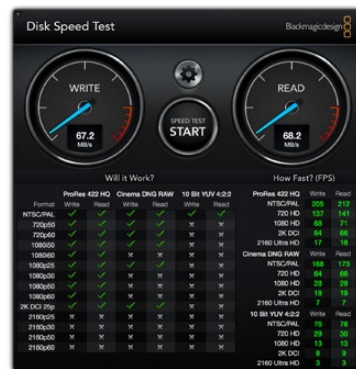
Disk Speed Test

Blackmagicdesign

WRITE

67.2
MB/s

SPEED TEST
START

READ

68.2
MB/s

Will it Work?

| Format | ProRes 422 HQ Write | ProRes 422 HQ Read | Cinema DNG RAW Write | Cinema DNG RAW Read | 10 Bit YUV 4:2:2 Write | 10 Bit YUV 4:2:2 Read |
|---|---|---|---|---|---|---|
| NTSC/PAL | ✓ | ✓ | ✓ | ✓ | ✓ | ✓ |
| 720p50 | ✓ | ✓ | ✓ | ✓ | ✕ | ✕ |
| 720p60 | ✓ | ✓ | ✓ | ✓ | ✕ | ✕ |
| 1080i50 | ✓ | ✓ | ✓ | ✓ | ✕ | ✕ |
| 1080i60 | ✓ | ✓ | ✕ | ✕ | ✕ | ✕ |
| 1080p25 | ✓ | ✓ | ✓ | ✓ | ✕ | ✕ |
| 1080p30 | ✓ | ✓ | ✕ | ✕ | ✕ | ✕ |
| 1080p50 | ✓ | ✓ | ✕ | ✕ | ✕ | ✕ |
| 1080p60 | ✓ | ✓ | ✕ | ✕ | ✕ | ✕ |
| 2K DCI 25p | ✓ | ✓ | ✕ | ✕ | ✕ | ✕ |
| 2160p25 | ✕ | ✕ | ✕ | ✕ | ✕ | ✕ |
| 2160p30 | ✕ | ✕ | ✕ | ✕ | ✕ | ✕ |
| 2160p50 | ✕ | ✕ | ✕ | ✕ | ✕ | ✕ |
| 2160p60 | ✕ | ✕ | ✕ | ✕ | ✕ | ✕ |

How Fast? (FPS)

| ProRes 422 HQ | Write | Read |
|---|---|---|
| NTSC/PAL | 205 | 212 |
| 720 HD | 137 | 141 |
| 1080 HD | 68 | 71 |
| 2K DCI | 64 | 66 |
| 2160 Ultra HD | 17 | 18 |
| Cinema DNG RAW | Write | Read |
| NTSC/PAL | 168 | 173 |
| 720 HD | 64 | 66 |
| 1080 HD | 28 | 29 |
| 2K DCI | 18 | 19 |
| 2160 Ultra HD | 7 | 7 |
| 10 Bit YUV 4:2:2 | Write | Read |
| NTSC/PAL | 76 | 78 |
| 720 HD | 29 | 30 |
| 1080 HD | 13 | 13 |
| 2K DCI | 8 | 9 |
| 2160 Ultra HD | 3 | 3 |